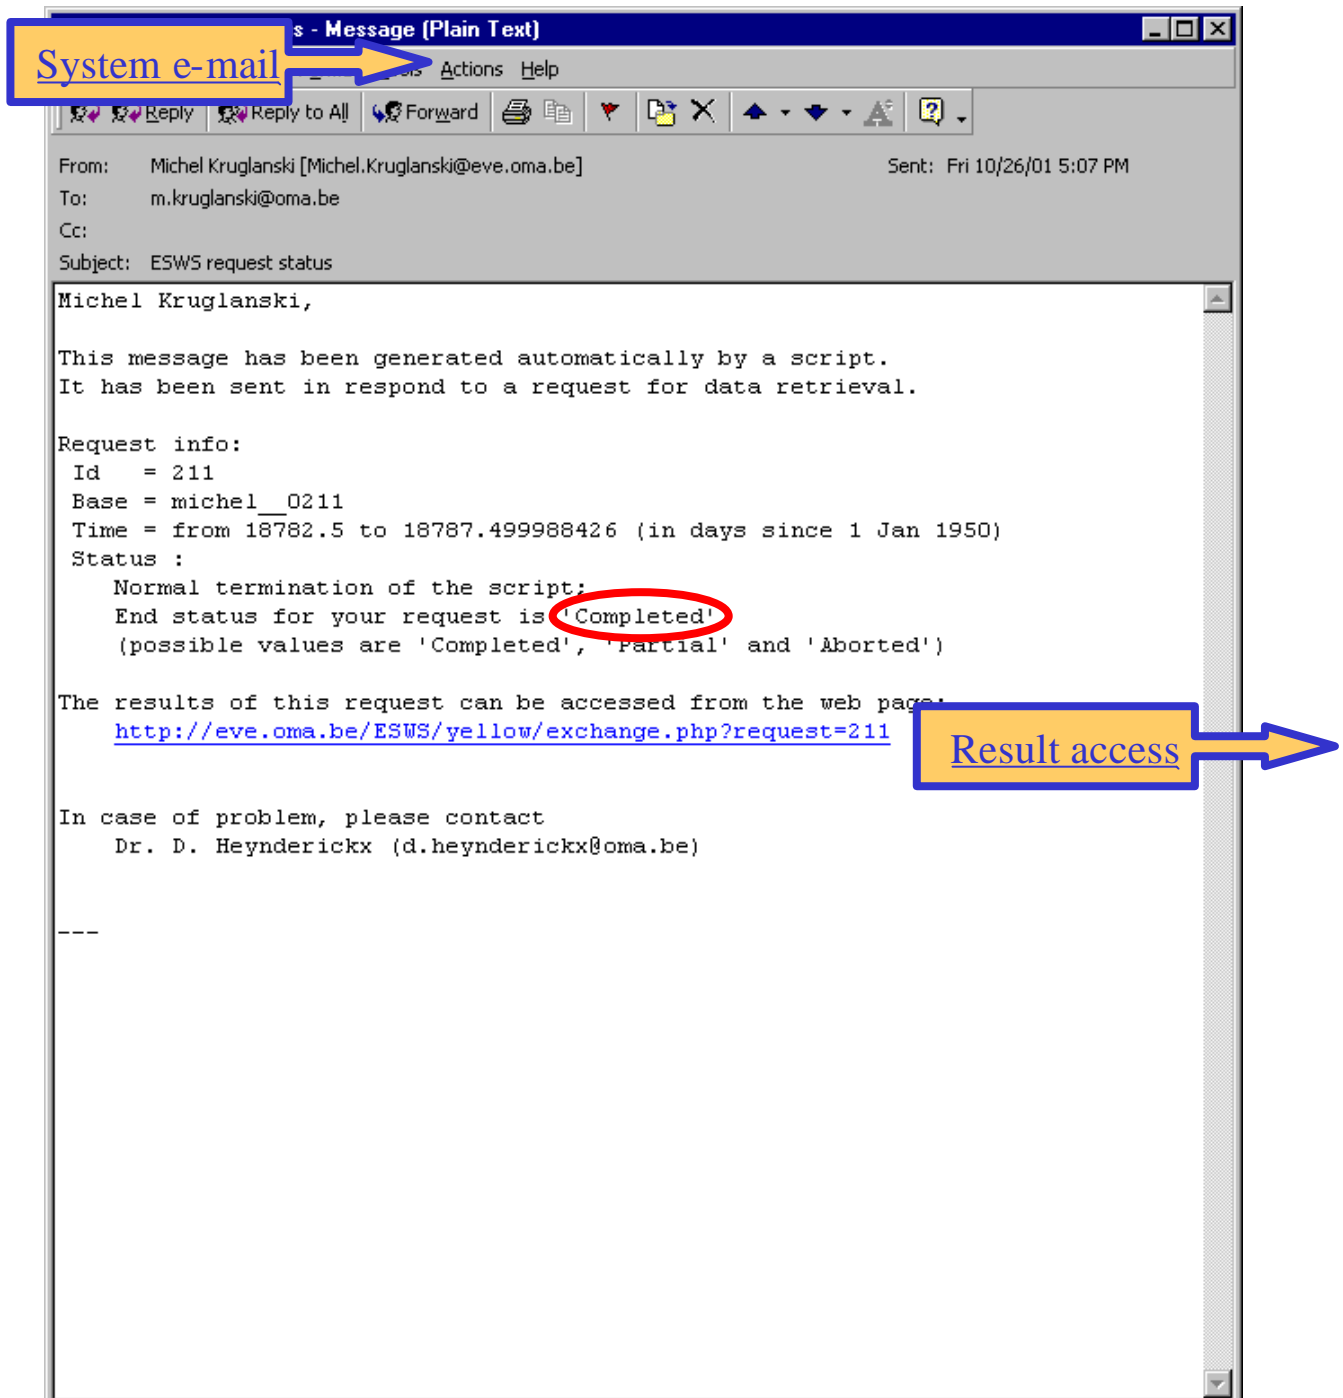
System e-mail

s - Message (Plain Text)

Actions Help

Reply Reply to All Forward

From: Michel Kruglanski [Michel.Kruglanski@eve.oma.be] Sent: Fri 10/26/01 5:07 PM
To: m.kruglanski@oma.be
Cc:
Subject: ESWS request status

Michel Kruglanski,

This message has been generated automatically by a script.
It has been sent in respond to a request for data retrieval.

Request info:
Id = 211
Base = michel__0211
Time = from 18782.5 to 18787.499988426 (in days since 1 Jan 1950)
Status :
Normal termination of the script;
End status for your request is 'Completed'
(possible values are 'Completed', 'Partial' and 'Aborted')

The results of this request can be accessed from the web page:
http://eve.oma.be/ESWS/yellow/exchange.php?request=211

Result access

In case of problem, please contact
Dr. D. Heyndericks (d.heyndericks@oma.be)

---